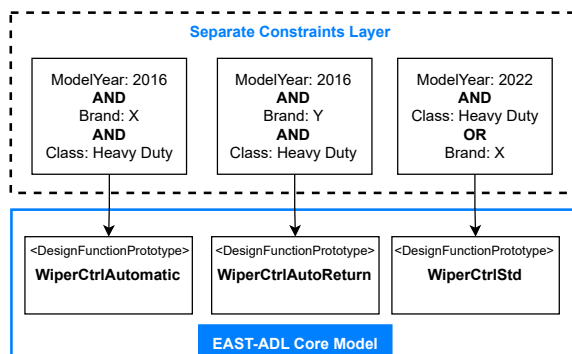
Separate Constraints Layer

ModelYear: 2016
AND
Brand: X
AND
Class: Heavy Duty

ModelYear: 2016
AND
Brand: Y
AND
Class: Heavy Duty

ModelYear: 2022
AND
Class: Heavy Duty
OR
Brand: X

<DesignFunctionPrototype>
WiperCtrlAutomatic

<DesignFunctionPrototype>
WiperCtrlAutoReturn

<DesignFunctionPrototype>
WiperCtrlStd

EAST-ADL Core Model